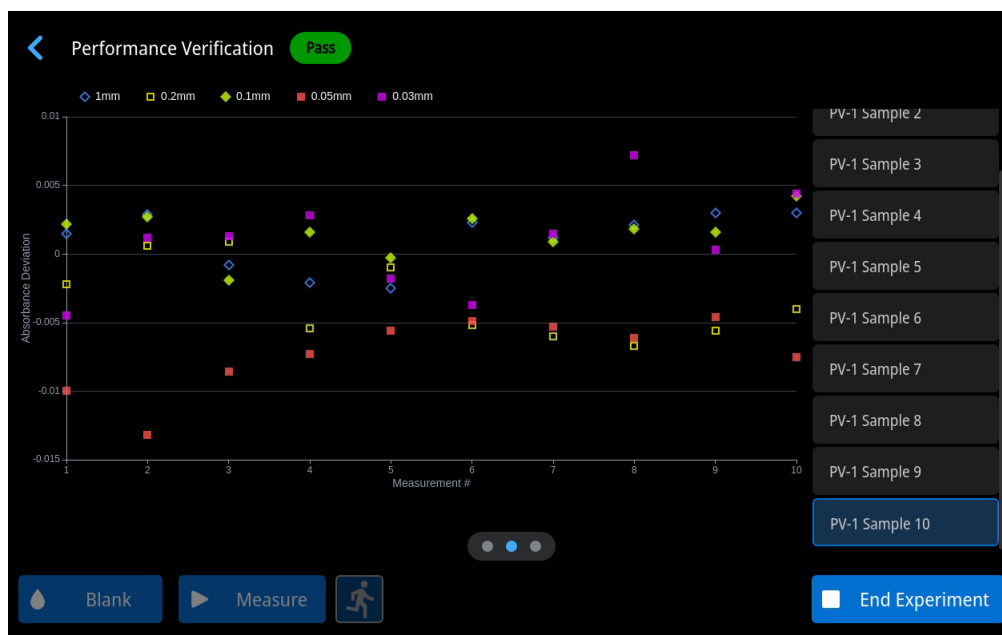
Performance Verification Pass

1mm 0.2mm 0.1mm 0.05mm 0.03mm

0.01
0.005
0
-0.005
-0.01
-0.015

Absorbance Deviation

1 2 3 4 5 6 7 8 9 10
Measurement #

PV-1 Sample 2
PV-1 Sample 3
PV-1 Sample 4
PV-1 Sample 5
PV-1 Sample 6
PV-1 Sample 7
PV-1 Sample 8
PV-1 Sample 9
PV-1 Sample 10

Blank
Measure
End Experiment